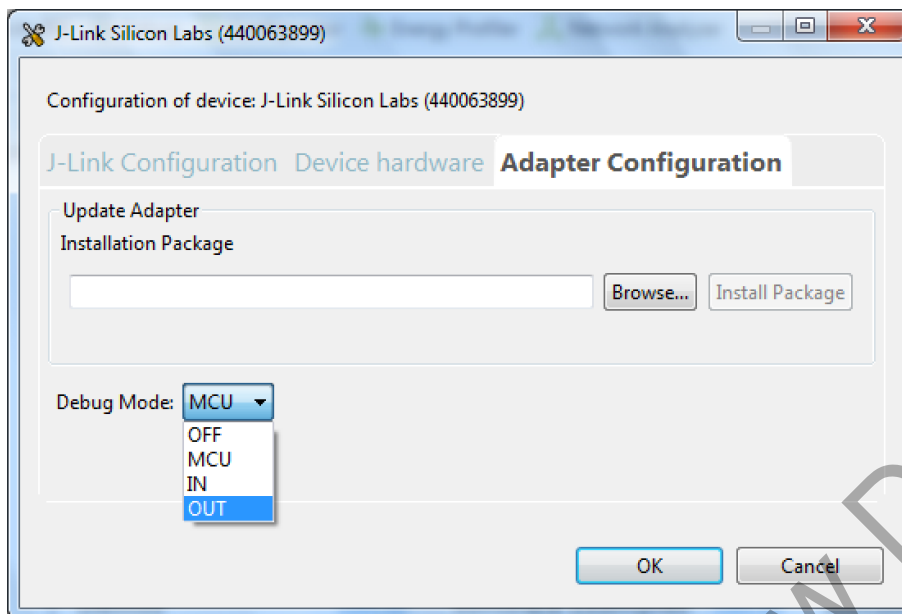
J-Link Silicon Labs (440063899)

Configuration of device: J-Link Silicon Labs (440063899)

J-Link Configuration Device hardware Adapter Configuration

Update Adapter

Installation Package

Browse... Install Package

Debug Mode: MCU

OFF
MCU
IN
OUT

OK Cancel